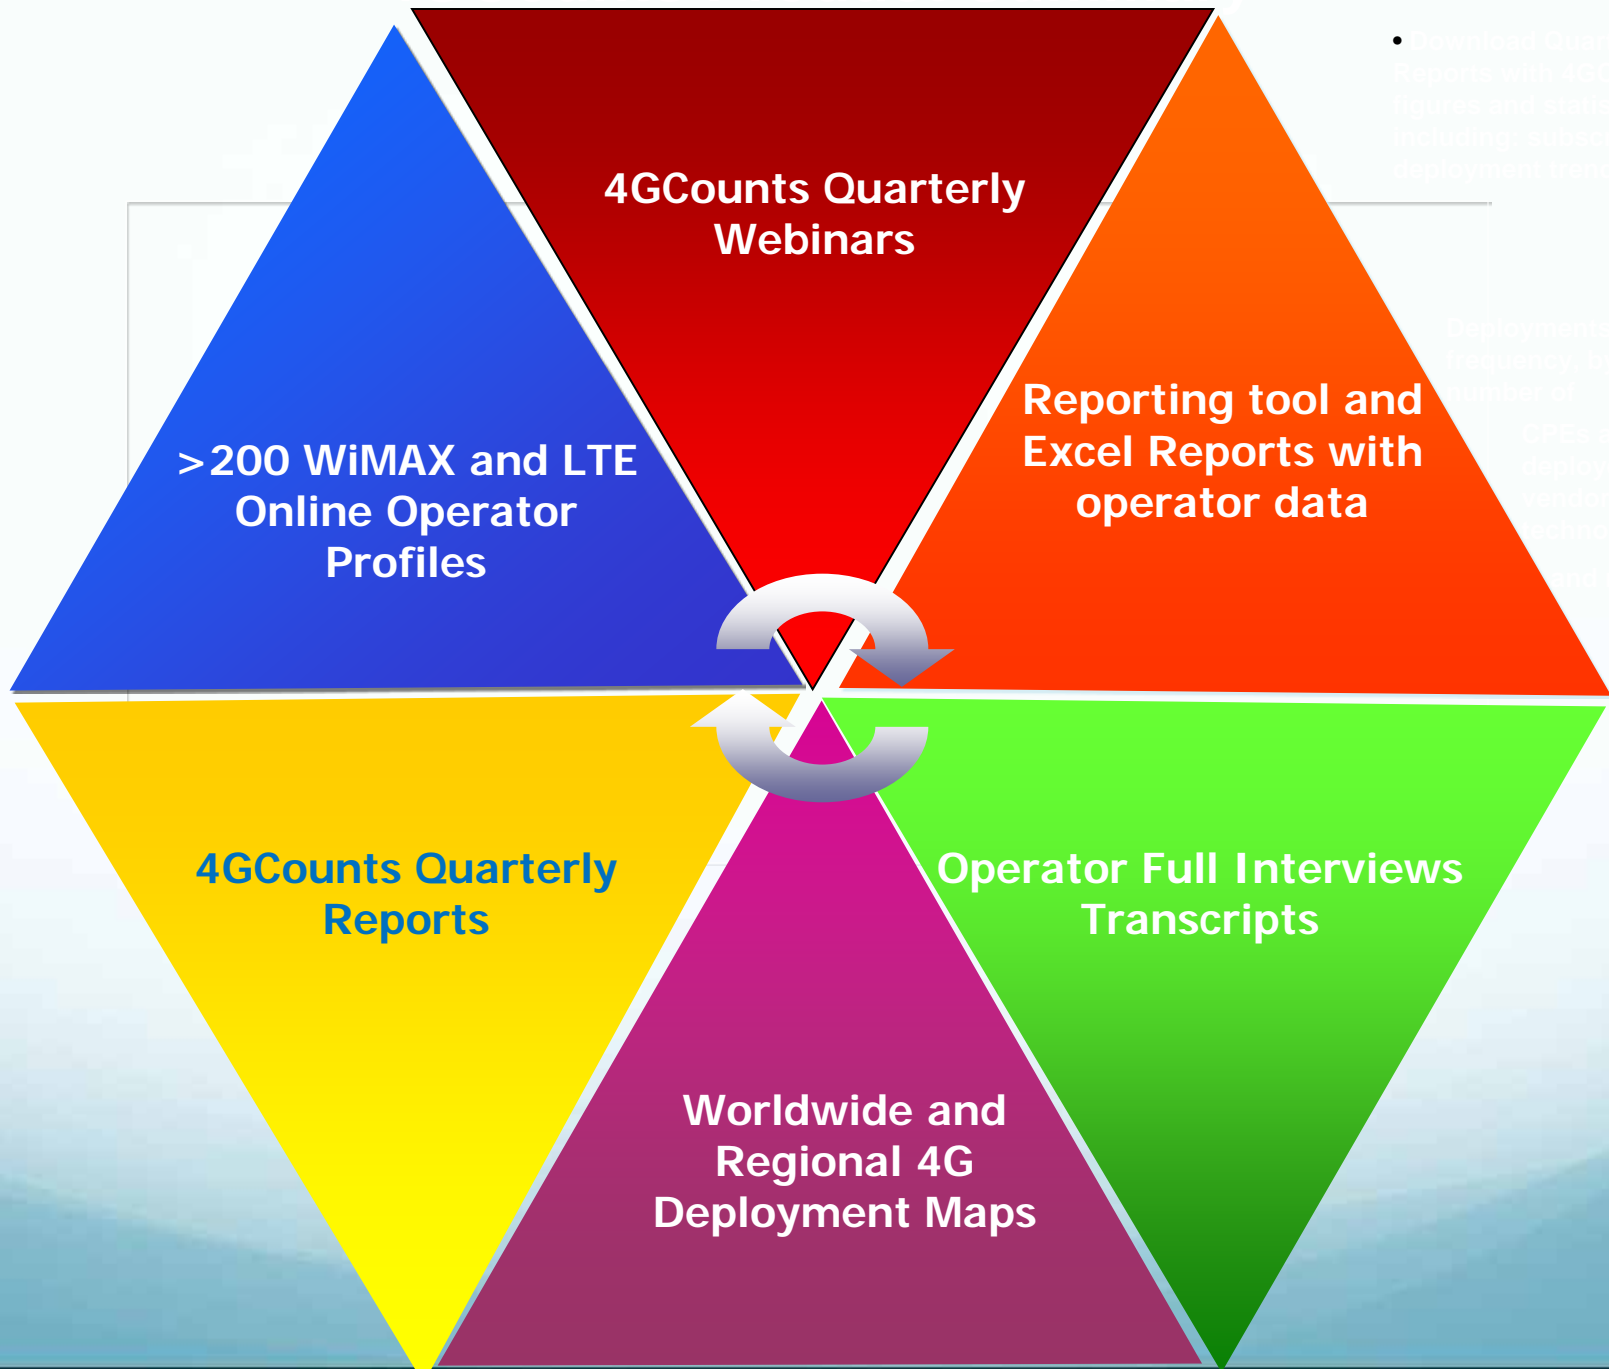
4GCounts Quarterly Webinars

>200 WiMAX and LTE Online Operator Profiles

Reporting tool and Excel Reports with operator data

4GCounts Quarterly Reports

Operator Full Interviews Transcripts

Worldwide and Regional 4G Deployment Maps

• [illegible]